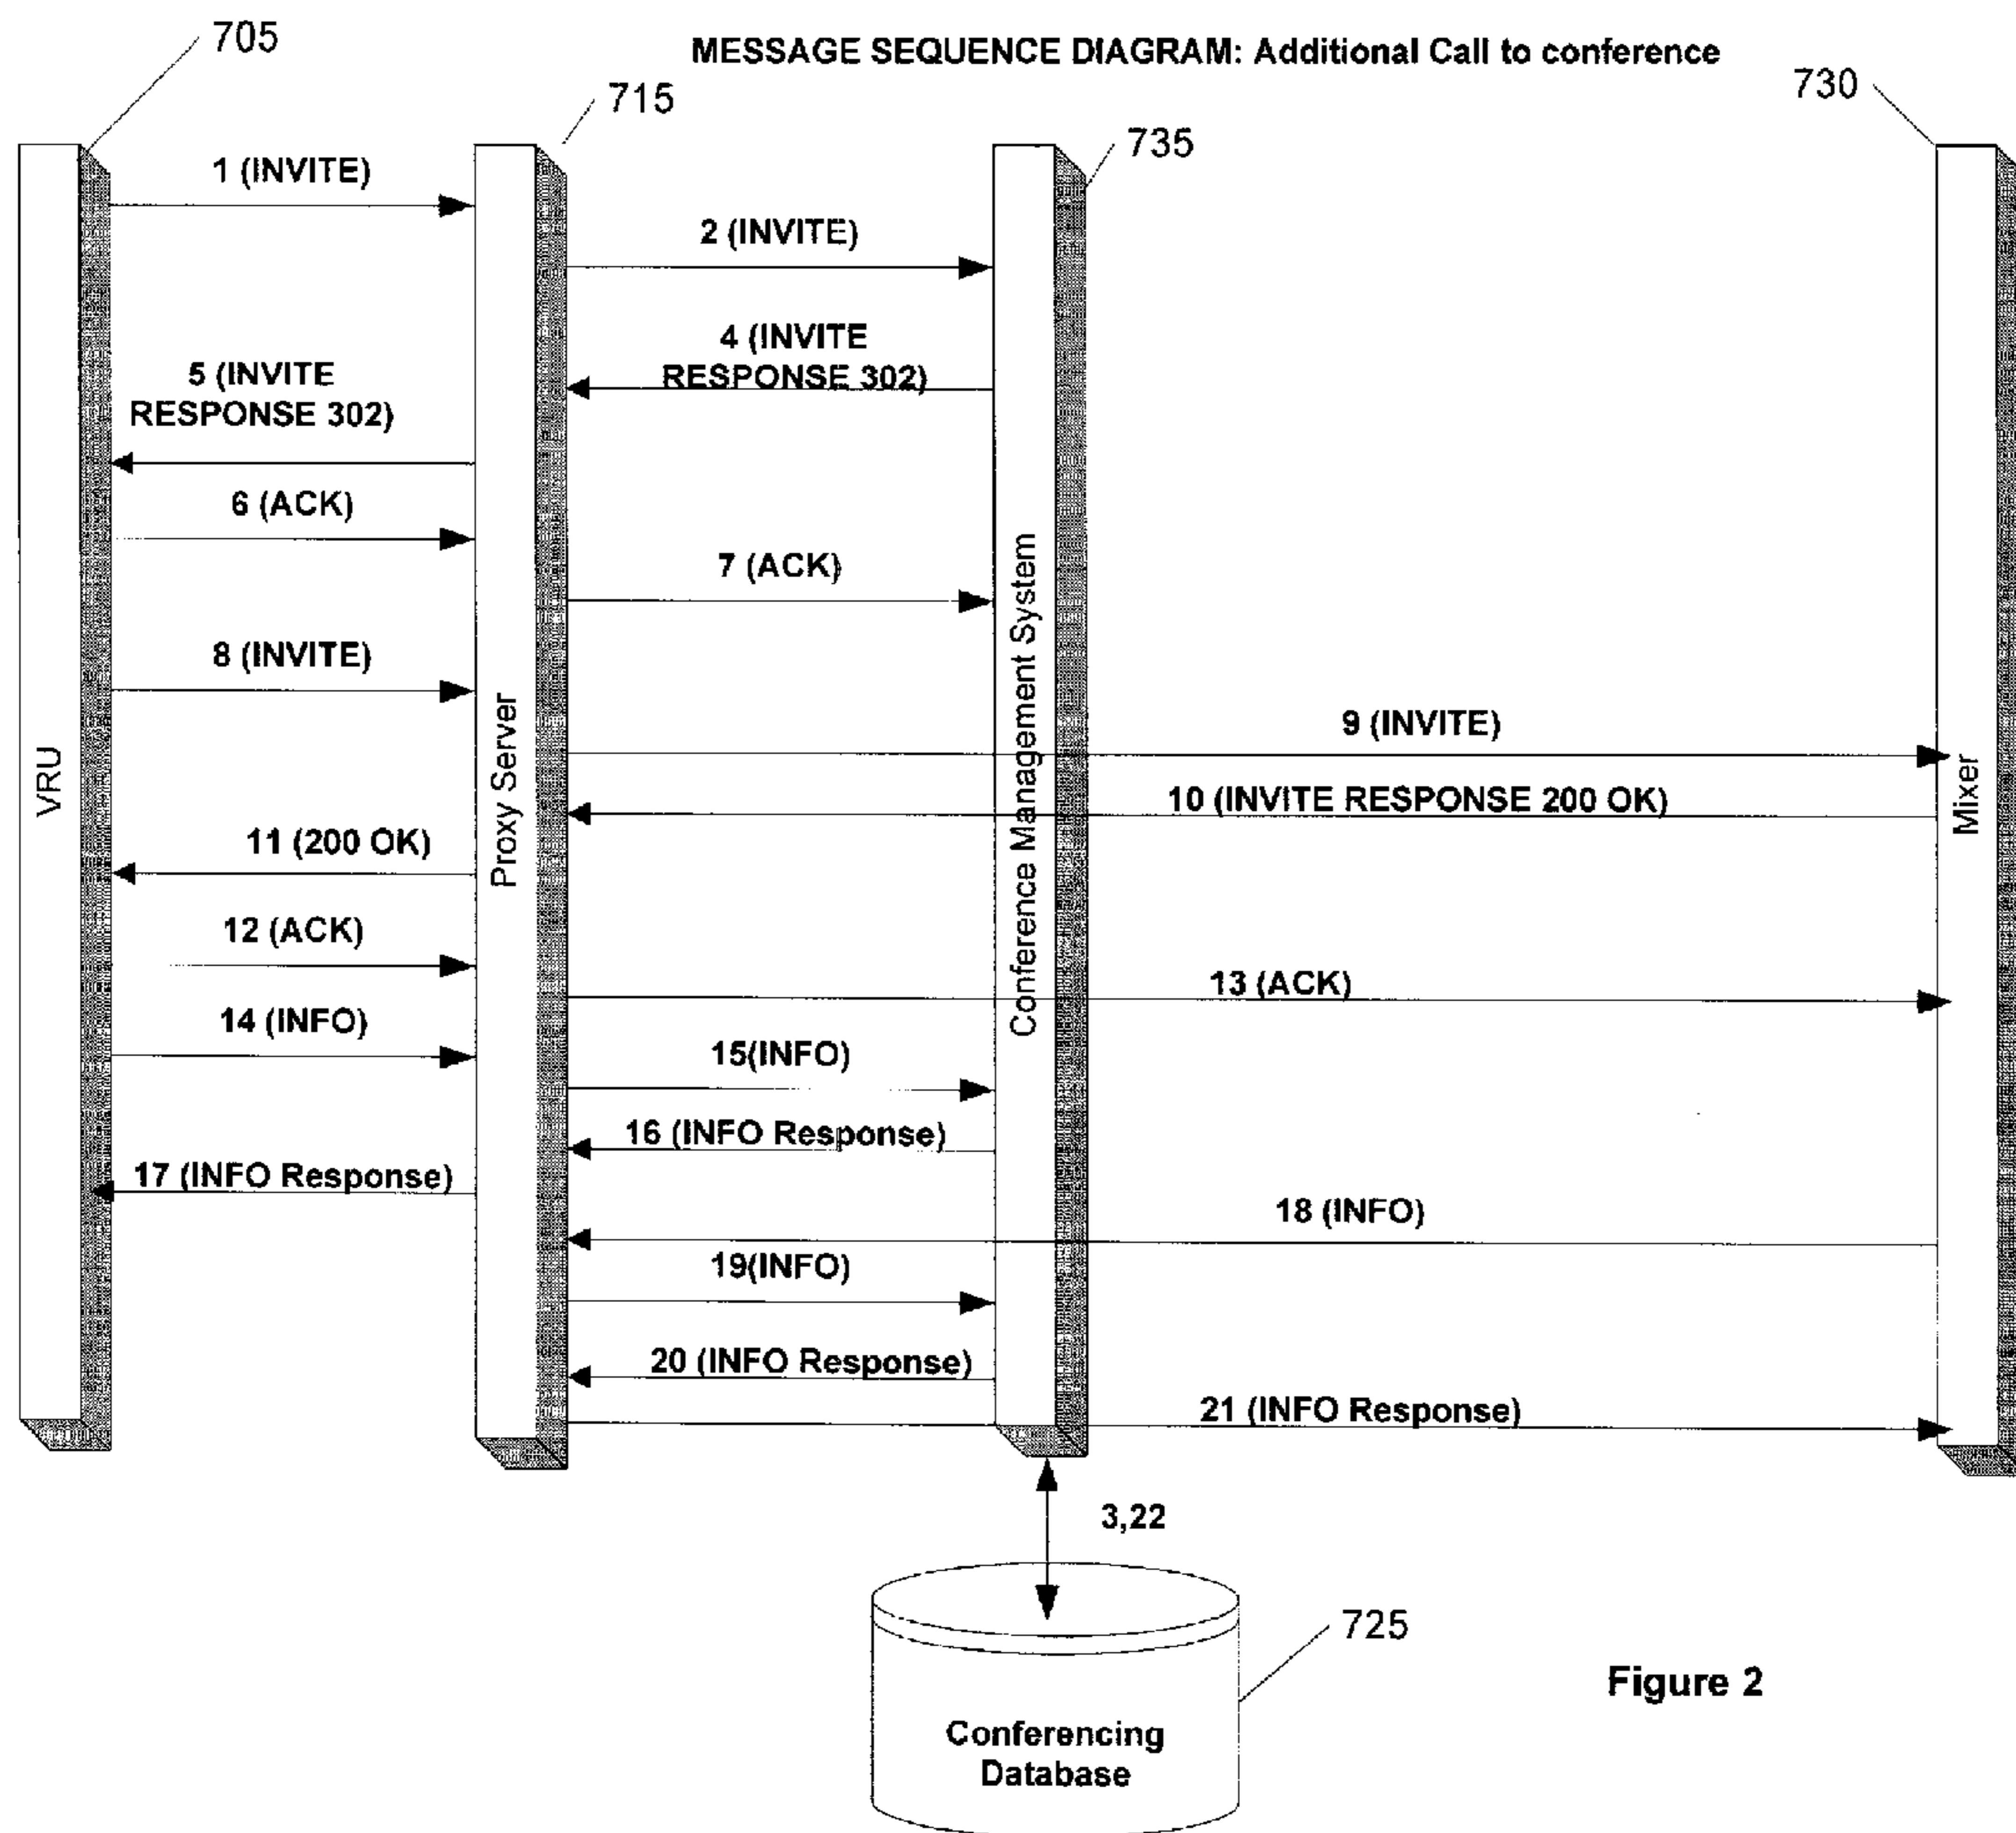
MESSAGE SEQUENCE DIAGRAM: Additional Call to conference

705

715

735

730

VRU

Proxy Server

Conference Management System

Mixer

1 (INVITE)

2 (INVITE)

4 (INVITE RESPONSE 302)

5 (INVITE RESPONSE 302)

6 (ACK)

7 (ACK)

8 (INVITE)

9 (INVITE)

10 (INVITE RESPONSE 200 OK)

11 (200 OK)

12 (ACK)

13 (ACK)

14 (INFO)

15(INFO)

16 (INFO Response)

17 (INFO Response)

18 (INFO)

19(INFO)

20 (INFO Response)

21 (INFO Response)

3,22

725

Conferencing Database

Figure 2